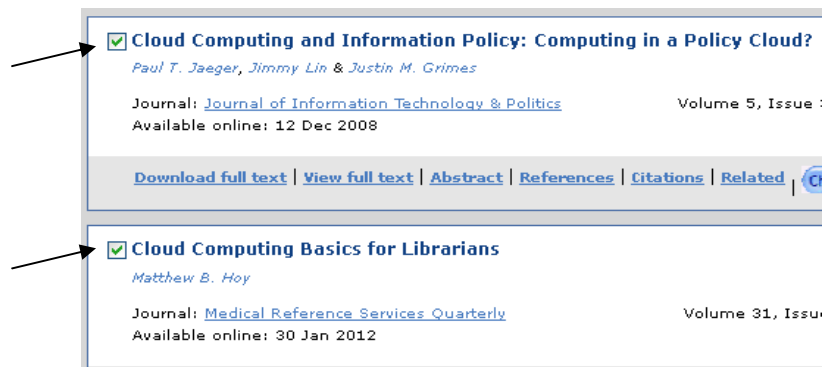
Cloud Computing and Information Policy: Computing in a Policy Cloud?

Paul T. Jaeger, Jimmy Lin & Justin M. Grimes

Journal: Journal of Information Technology & Politics Volume 5, Issue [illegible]

Available online: 12 Dec 2008

Download full text | View full text | Abstract | References | Citations | Related | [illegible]

Cloud Computing Basics for Librarians

Matthew B. Hoy

Journal: Medical Reference Services Quarterly Volume 31, Issu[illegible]

Available online: 30 Jan 2012